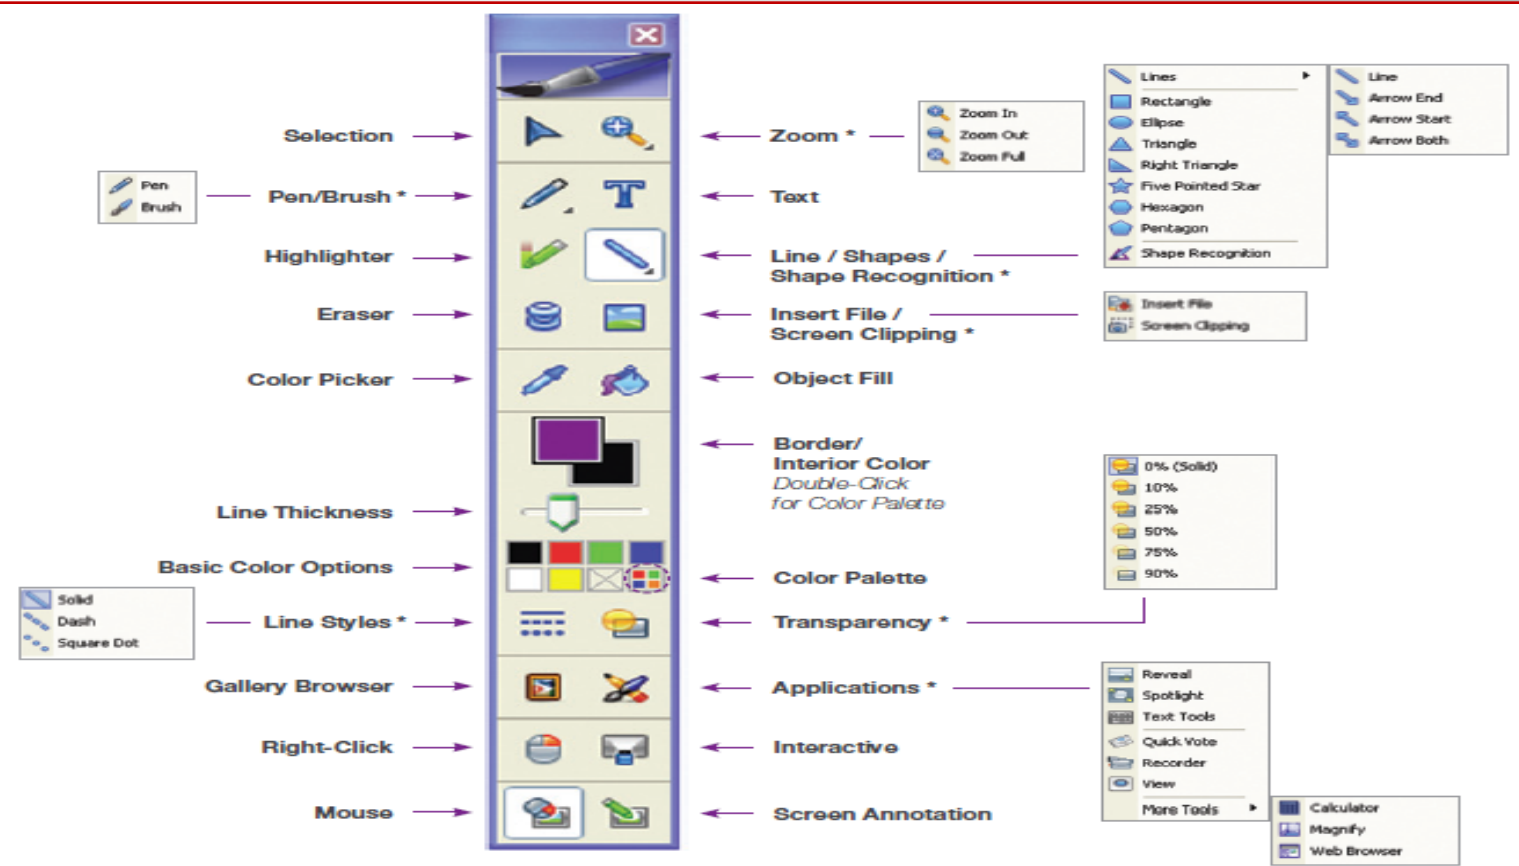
Selection

Pen
Brush

Pen/Brush *

Highlighter

Eraser

Color Picker

Line Thickness

Basic Color Options

Solid
Dash
Square Dot

Line Styles *

Gallery Browser

Right-Click

Mouse

Zoom *

Zoom In
Zoom Out
Zoom Full

Text

Line / Shapes / Shape Recognition *

Lines
Rectangle
Ellipse
Triangle
Right Triangle
Five Pointed Star
Hexagon
Pentagon
Shape Recognition

Line
Arrow End
Arrow Start
Arrow Both

Insert File / Screen Clipping *

Insert File
Screen Clipping

Object Fill

Border/ Interior Color
Double-Click for Color Palette

0% (Solid)
10%
25%
50%
75%
90%

Color Palette

Transparency *

Applications *

Reveal
Spotlight
Text Tools
Quick Vote
Recorder
View
More Tools

Calculator
Magnify
Web Browser

Interactive

Screen Annotation